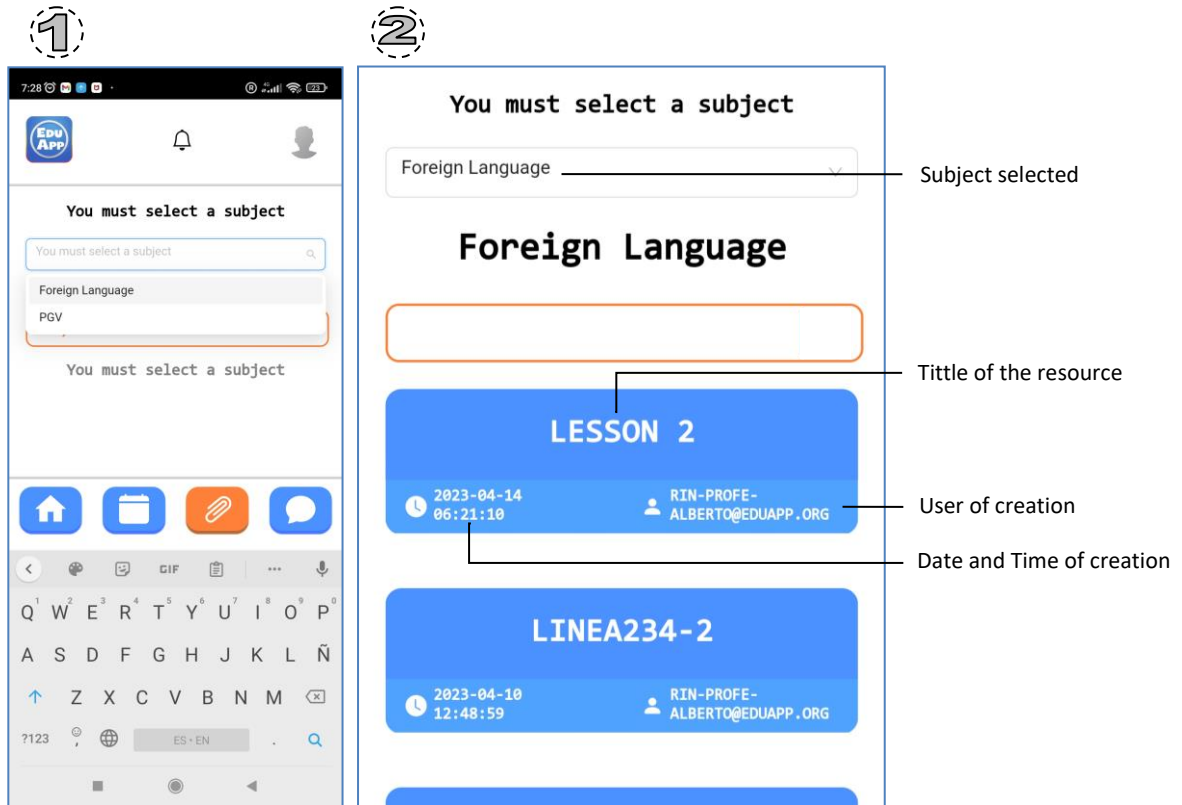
1

7:28

EDU APP

You must select a subject

You must select a subject

Foreign Language

PGV

You must select a subject

Q W E R T Y U I O P
A S D F G H J K L Ñ
Z X C V B N M
?123 ES • EN

GIF

2

You must select a subject

Foreign Language

Subject selected

Foreign Language

Tittle of the resource

LESSON 2

2023-04-14 06:21:10

RIN-PROFE-ALBERTO@EDUAPP.ORG

User of creation

Date and Time of creation

LINEA234-2

2023-04-10 12:48:59

RIN-PROFE-ALBERTO@EDUAPP.ORG